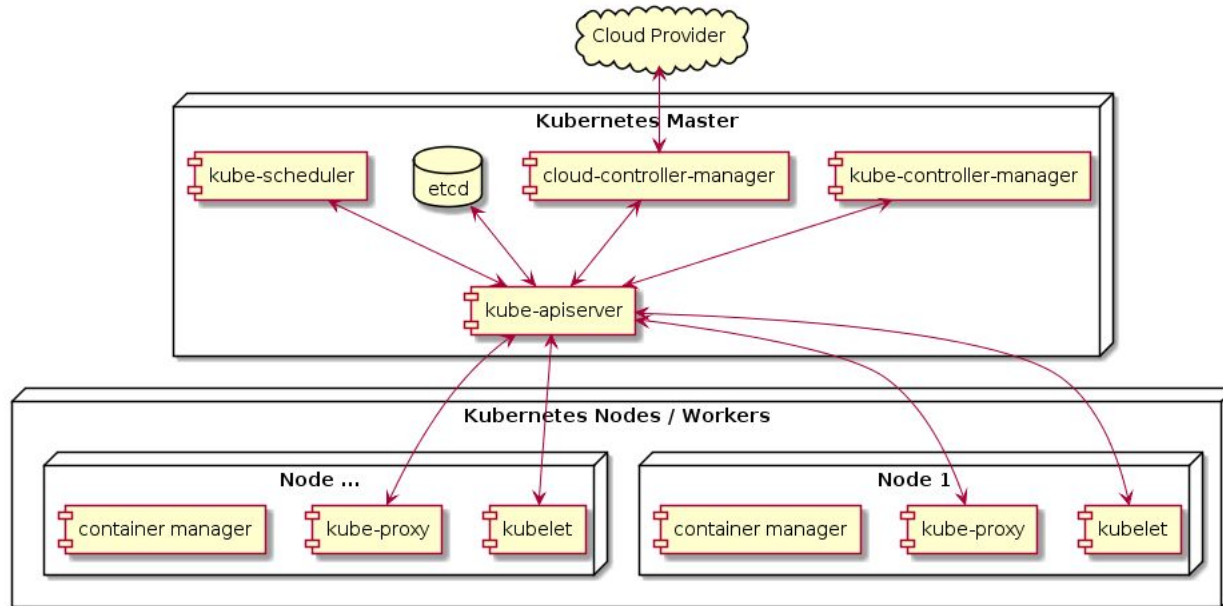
Cloud Provider

Kubernetes Master

kube-scheduler

etcd

cloud-controller-manager

kube-controller-manager

kube-apiserver

Kubernetes Nodes / Workers

Node ...

container manager

kube-proxy

kubelet

Node 1

container manager

kube-proxy

kubelet